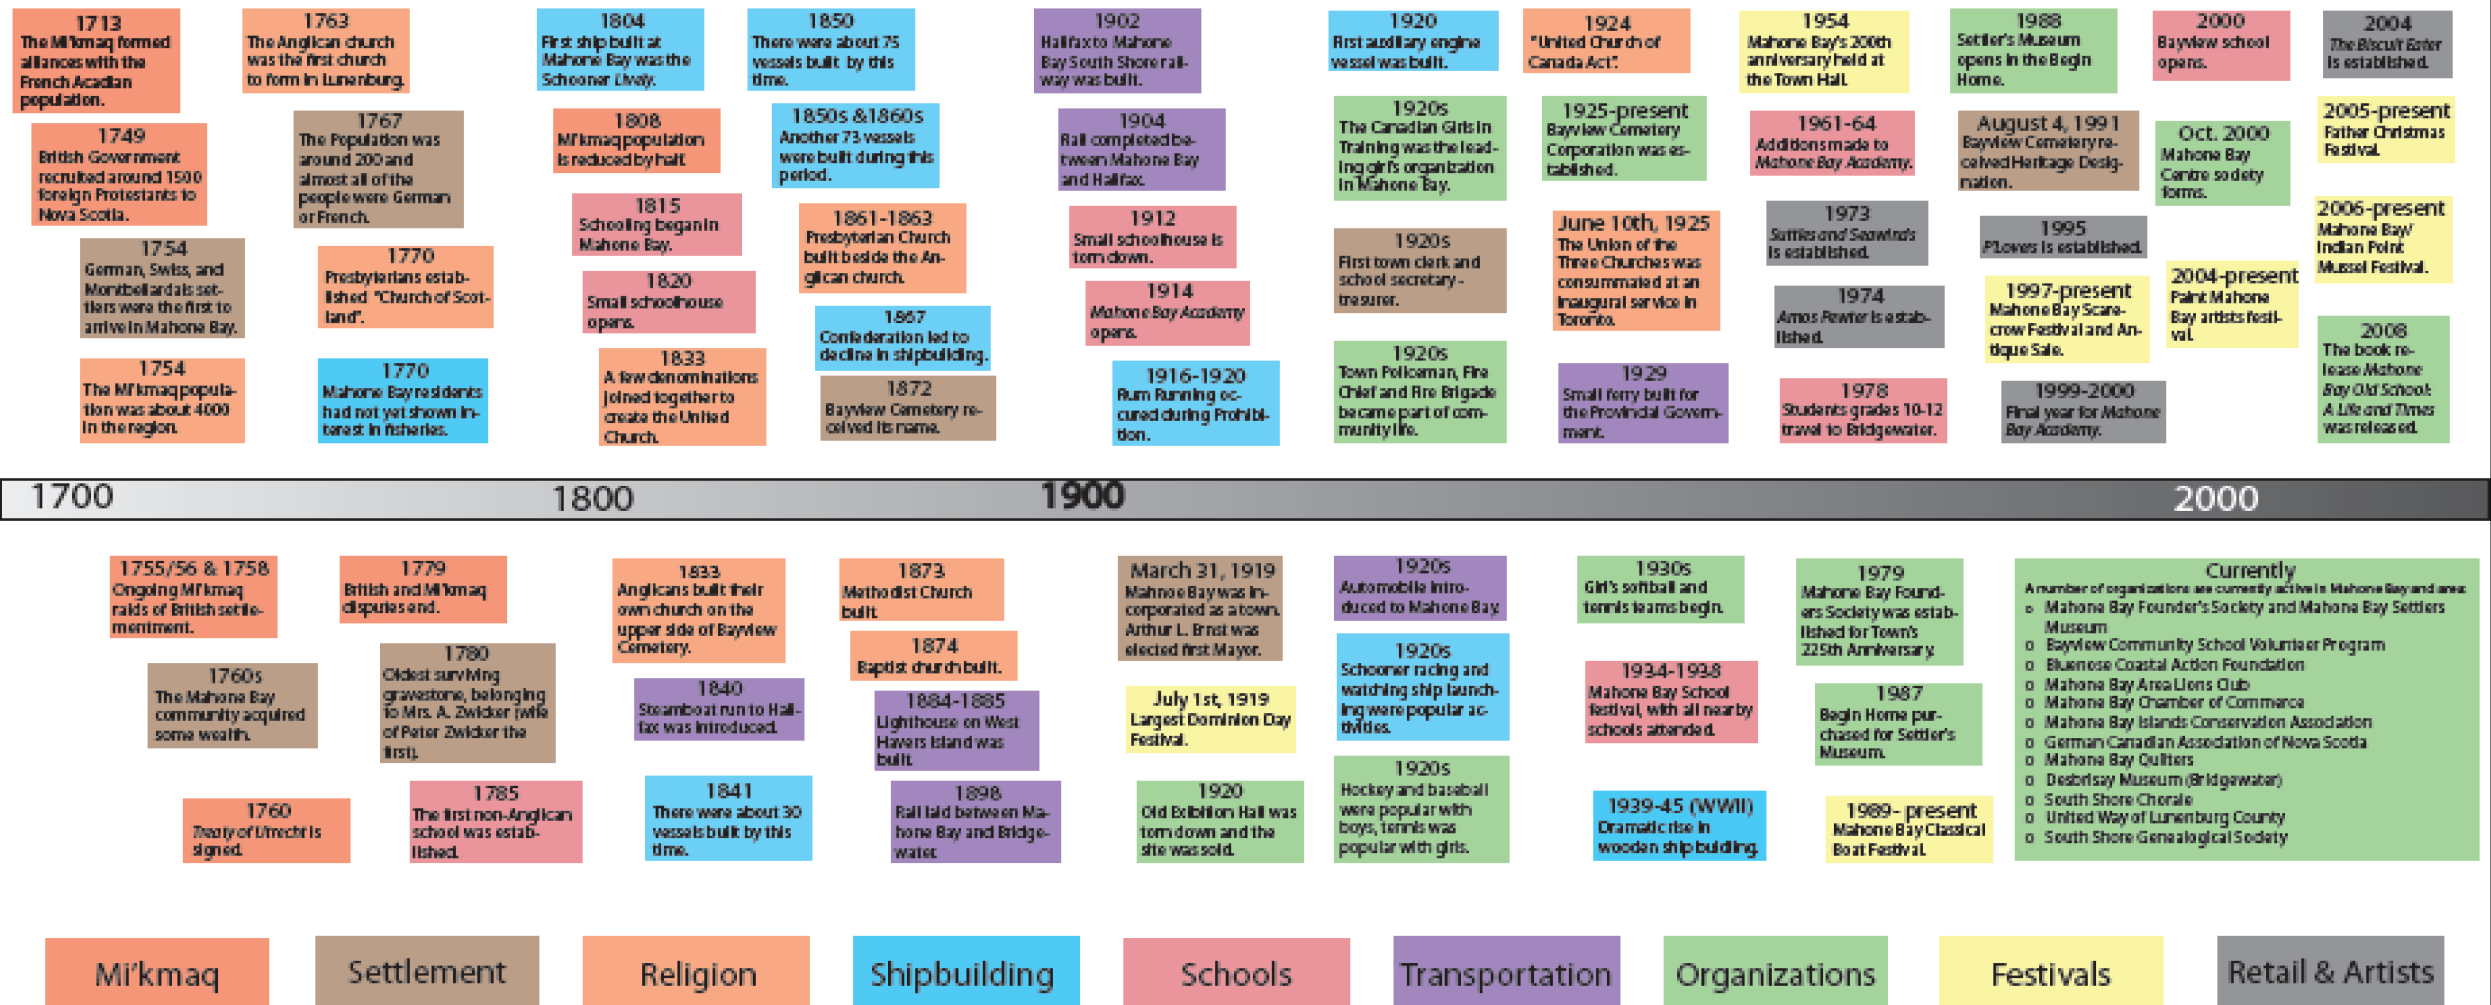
1713
The Mi'kmaq formed alliances with the French Acadian population.

1749
British Government recruited around 1500 foreign Protestants to Nova Scotia.

1754
German, Swiss, and Montbellardais settlers were the first to arrive in Mahone Bay.

1754
The Mi'kmaq population was about 4000 in the region.

1763
The Anglican church was the first church to form in Lunenburg.

1767
The Population was around 200 and almost all of the people were German or French.

1770
Presbyterians established "Church of Scotland".

1770
Mahone Bay residents had not yet shown interest in fisheries.

1804
First ship built at Mahone Bay was the Schooner Lively.

1808
Mi'kmaq population is reduced by half.

1815
Schooling began in Mahone Bay.

1820
Small schoolhouse opens.

1833
A few denominations joined together to create the United Church.

1850
There were about 75 vessels built by this time.

1850s & 1860s
Another 73 vessels were built during this period.

1861-1863
Presbyterian Church built beside the Anglican church.

1867
Confederation led to decline in shipbuilding.

1872
Bayview Cemetery received its name.

1902
Halifax to Mahone Bay South Shore railway was built.

1904
Rail completed between Mahone Bay and Halifax.

1912
Small schoolhouse is torn down.

1914
Mahone Bay Academy opens.

1916-1920
Rum Running occured during Prohibition.

1920
First auxiliary engine vessel was built.

1920s
The Canadian Girls in Training was the leading girls organization in Mahone Bay.

1920s
First town clerk and school secretary-treasurer.

1920s
Town Policeman, Fire Chief and Fire Brigade became part of community life.

1924
"United Church of Canada Act".

1925-present
Bayview Cemetery Corporation was established.

June 10th, 1925
The Union of the Three Churches was consummated at an inaugural service in Toronto.

1929
Small ferry built for the Provincial Government.

1954
Mahone Bay's 200th anniversary held at the Town Hall.

1961-64
Additions made to Mahone Bay Academy.

1973
Suttles and Seawinds is established.

1974
Amos Pewter is established.

1978
Students grades 10-12 travel to Bridgewater.

1988
Settler's Museum opens in the Begin Home.

August 4, 1991
Bayview Cemetery received Heritage Designation.

1995
P.Lowes is established.

1997-present
Mahone Bay Scarecrow Festival and Antique Sale.

1999-2000
Final year for Mahone Bay Academy.

2000
Bayview school opens.

Oct. 2000
Mahone Bay Centre society forms.

2004-present
Paint Mahone Bay artists festival.

2004
The Biscuit Eater is established.

2005-present
Father Christmas Festival.

2006-present
Mahone Bay/ Indian Point Mussel Festival.

2008
The book release Mahone Bay Old School: A Life and Times was released.

1700 1800 1900 2000

1755/56 & 1758
Ongoing Mi'kmaq raids of British settlement.

1760s
The Mahone Bay community acquired some wealth.

1760
Treaty of Utrecht is signed.

1779
British and Mi'kmaq disputes end.

1780
Oldest surviving gravestone, belonging to Mrs. A. Zwicker (wife of Peter Zwicker the first).

1785
The first non-Anglican school was established.

1833
Anglicans built their own church on the upper side of Bayview Cemetery.

1840
Steamboat run to Halifax was introduced.

1841
There were about 30 vessels built by this time.

1873
Methodist Church built.

1874
Baptist church built.

1884-1885
Lighthouse on West Havers Island was built.

1898
Rail laid between Mahone Bay and Bridgewater.

March 31, 1919
Mahone Bay was incorporated as a town. Arthur L. Ernst was elected first Mayor.

July 1st, 1919
Largest Dominion Day Festival.

1920
Old Exibition Hall was torn down and the site was sold.

1920s
Automobile introduced to Mahone Bay.

1920s
Schooner racing and watching ship launching were popular activities.

1920s
Hockey and baseball were popular with boys, tennis was popular with girls.

1930s
Girl's softball and tennis teams begin.

1934-1938
Mahone Bay School festival, with all nearby schools attended.

1939-45 (WWII)
Dramatic rise in wooden ship building.

1979
Mahone Bay Founders Society was established for Town's 225th Anniversary.

1987
Begin Home purchased for Settler's Museum.

1989- present
Mahone Bay Classical Boat Festival.

Currently
A number of organizations are currently active in Mahone Bay and area:
o Mahone Bay Founder's Society and Mahone Bay Settlers Museum
o Bayview Community School Volunteer Program
o Bluenose Coastal Action Foundation
o Mahone Bay Area Lions Club
o Mahone Bay Chamber of Commerce
o Mahone Bay Islands Conservation Association
o German Canadian Association of Nova Scotia
o Mahone Bay Quilters
o Desbrisay Museum (Bridgewater)
o South Shore Chorale
o United Way of Lunenburg County
o South Shore Genealogical Society

Mi'kmaq | Settlement | Religion | Shipbuilding | Schools | Transportation | Organizations | Festivals | Retail & Artists